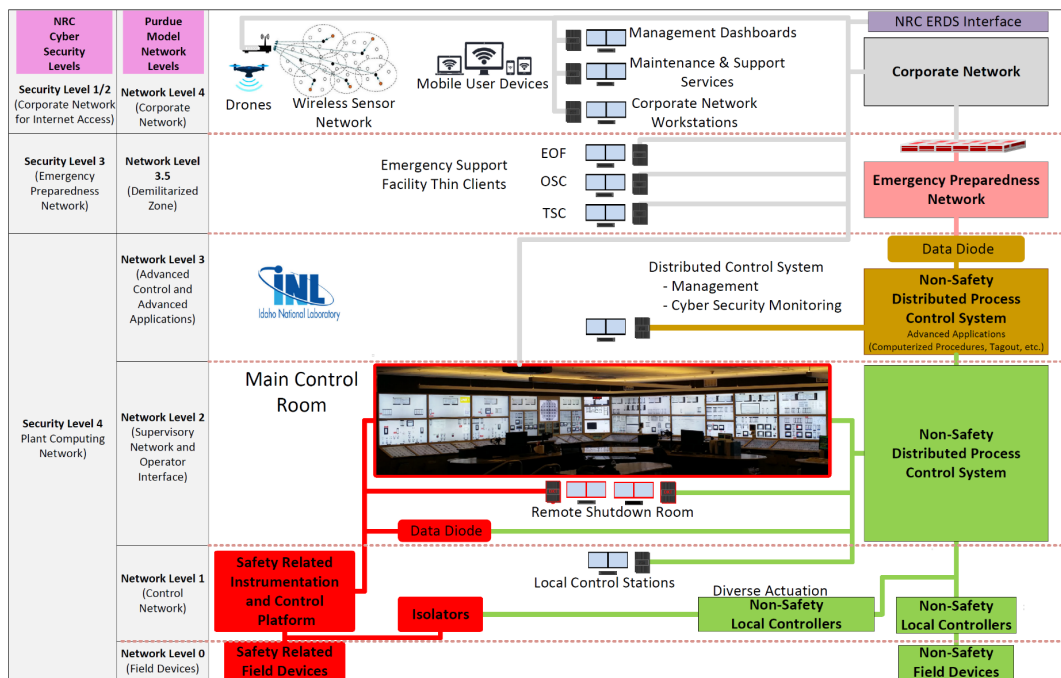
NRC Cyber Security Levels

Purdue Model Network Levels

Security Level 1/2 (Corporate Network for Internet Access)

Network Level 4 (Corporate Network)

Drones

Wireless Sensor Network

Mobile User Devices

Management Dashboards

Maintenance & Support Services

Corporate Network Workstations

NRC ERDS Interface

Corporate Network

Security Level 3 (Emergency Preparedness Network)

Network Level 3.5 (Demilitarized Zone)

Emergency Support Facility Thin Clients

EOF

OSC

TSC

Emergency Preparedness Network

Data Diode

Security Level 4 Plant Computing Network)

Network Level 3 (Advanced Control and Advanced Applications)

INL Idaho National Laboratory

Distributed Control System
- Management
- Cyber Security Monitoring

Non-Safety Distributed Process Control System
Advanced Applications (Computerized Procedures, Tagout, etc.)

Network Level 2 (Supervisory Network and Operator Interface)

Main Control Room

Non-Safety Distributed Process Control System

Remote Shutdown Room

Data Diode

Network Level 1 (Control Network)

Safety Related Instrumentation and Control Platform

Local Control Stations

Diverse Actuation

Isolators

Non-Safety Local Controllers

Non-Safety Local Controllers

Network Level 0 (Field Devices)

Safety Related Field Devices

Non-Safety Field Devices